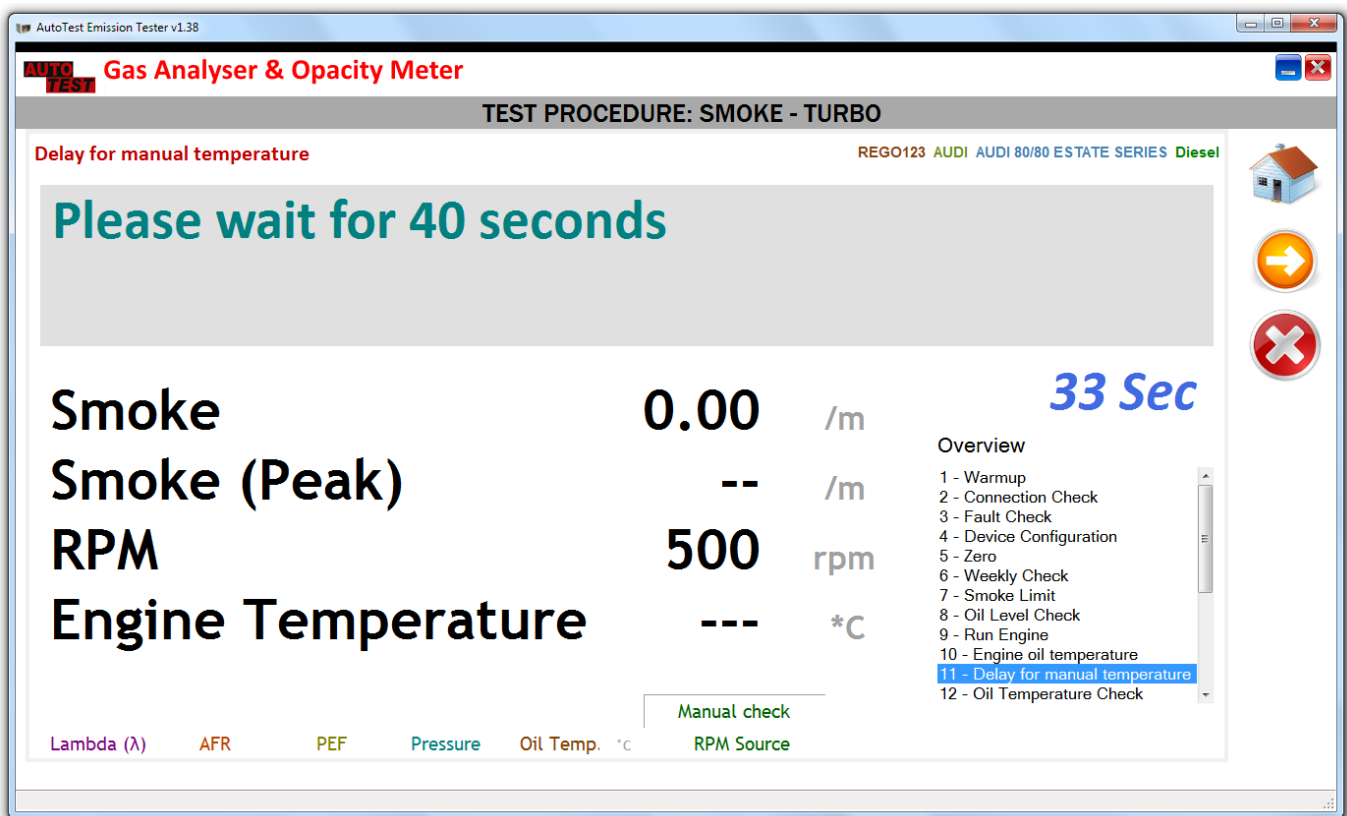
AutoTest Emission Tester v1.38

AUTO TEST Gas Analyser & Opacity Meter

TEST PROCEDURE: SMOKE - TURBO

Delay for manual temperature

REGO123 AUDI AUDI 80/80 ESTATE SERIES Diesel

Please wait for 40 seconds

33 Sec

Smoke 0.00 /m
Smoke (Peak) -- /m
RPM 500 rpm
Engine Temperature --- *C

Overview
1 - Warmup
2 - Connection Check
3 - Fault Check
4 - Device Configuration
5 - Zero
6 - Weekly Check
7 - Smoke Limit
8 - Oil Level Check
9 - Run Engine
10 - Engine oil temperature
11 - Delay for manual temperature
12 - Oil Temperature Check

Manual check

Lambda (λ) AFR PEF Pressure Oil Temp. *C RPM Source